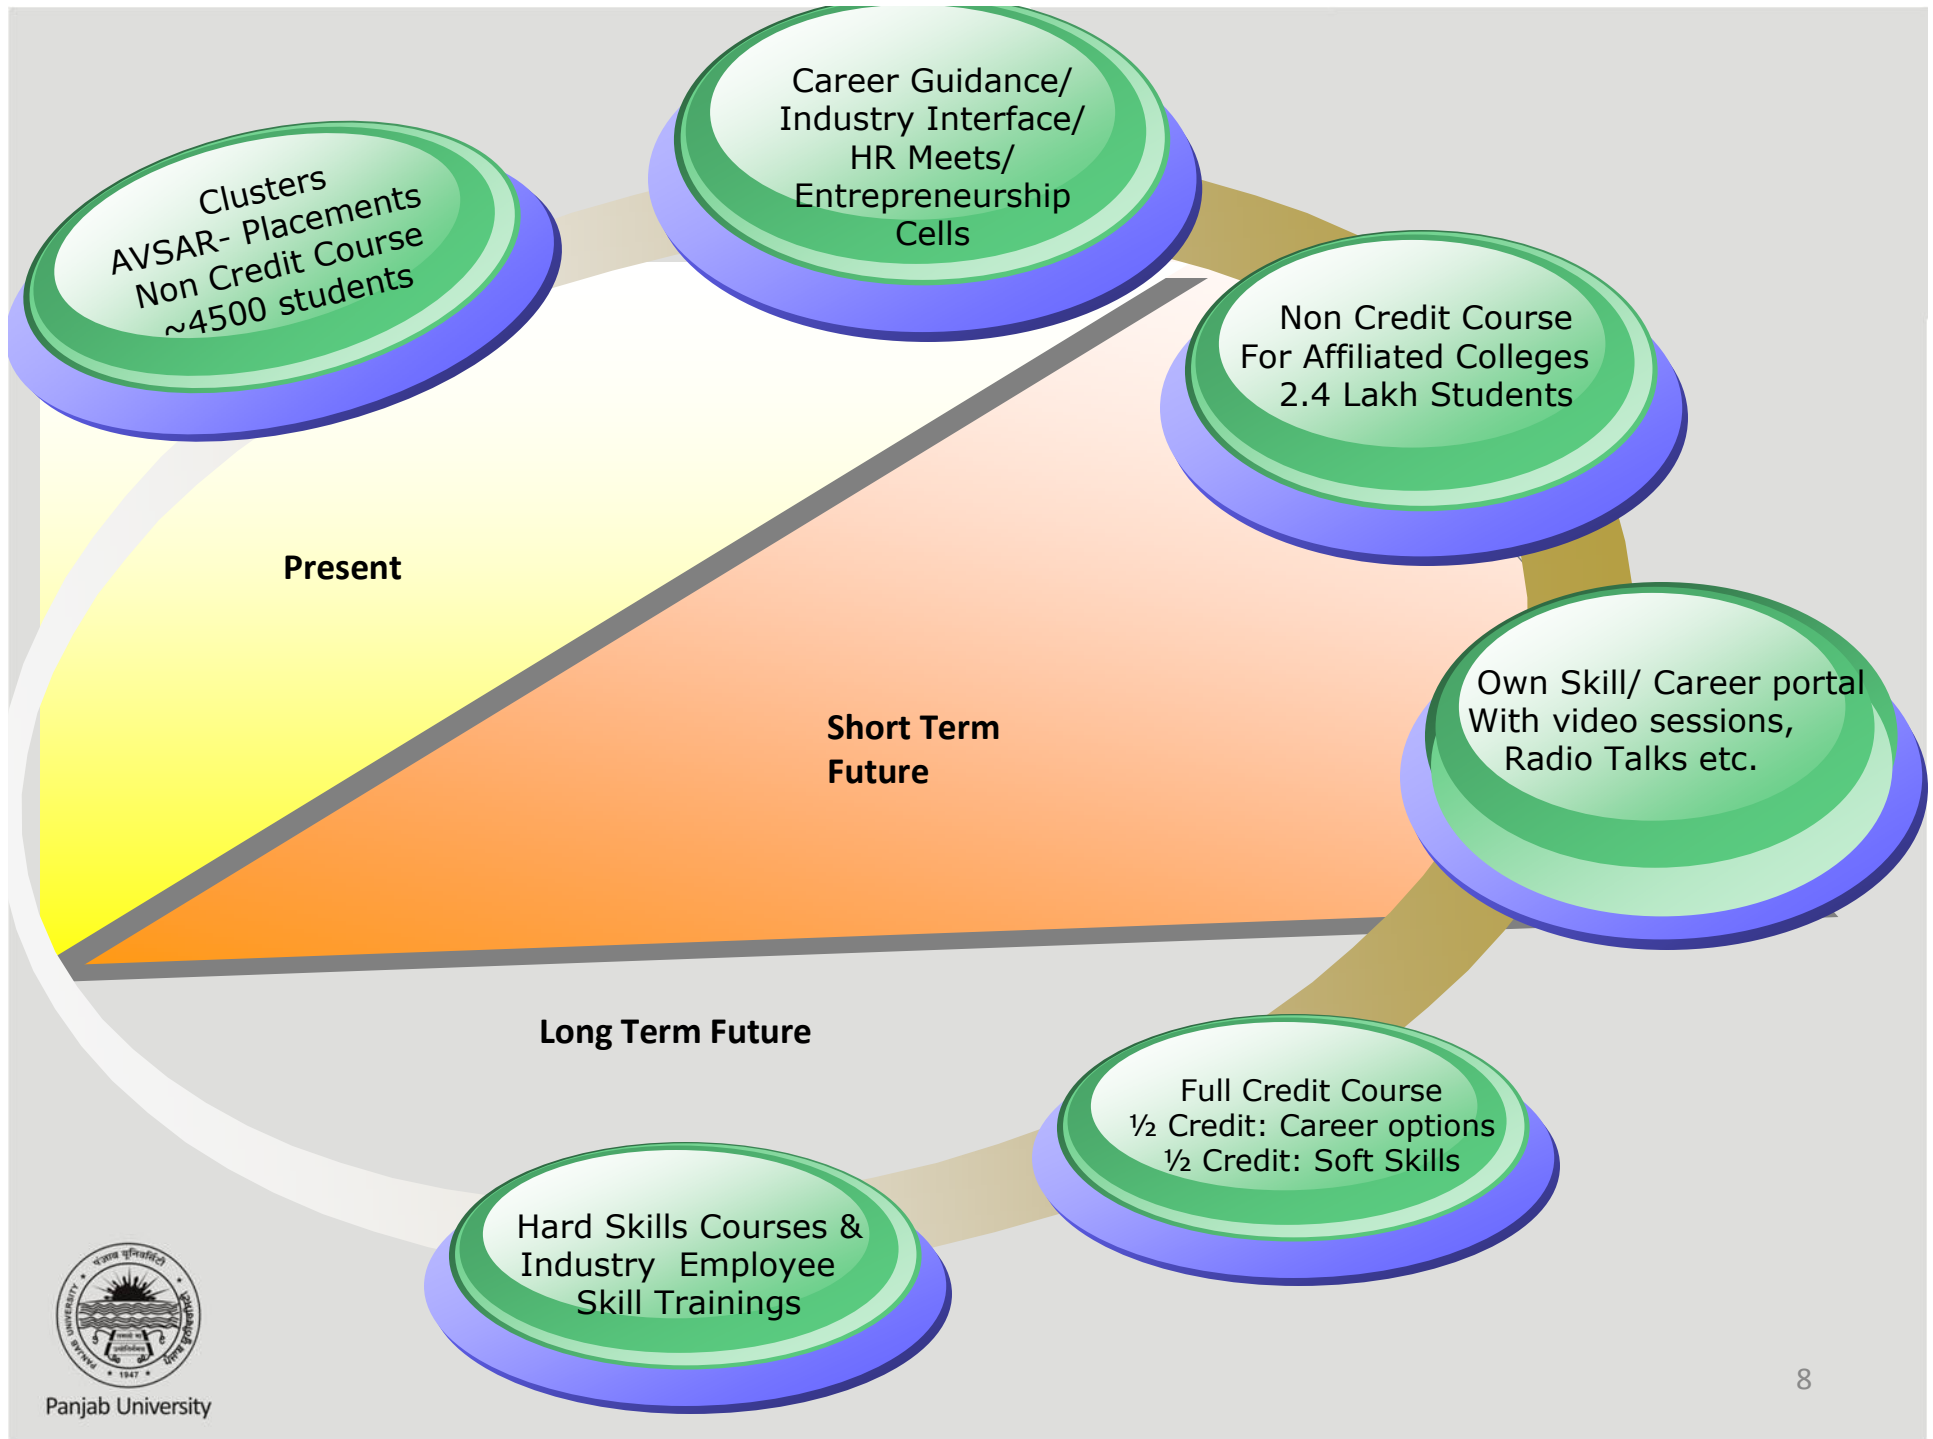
Clusters
AVSAR- Placements
Non Credit Course
~4500 students

Career Guidance/
Industry Interface/
HR Meets/
Entrepreneurship
Cells

Non Credit Course
For Affiliated Colleges
2.4 Lakh Students

Present

Short Term
Future

Own Skill/ Career portal
With video sessions,
Radio Talks etc.

Long Term Future

Full Credit Course
½ Credit: Career options
½ Credit: Soft Skills

Hard Skills Courses &
Industry Employee
Skill Trainings

Panjab University

8